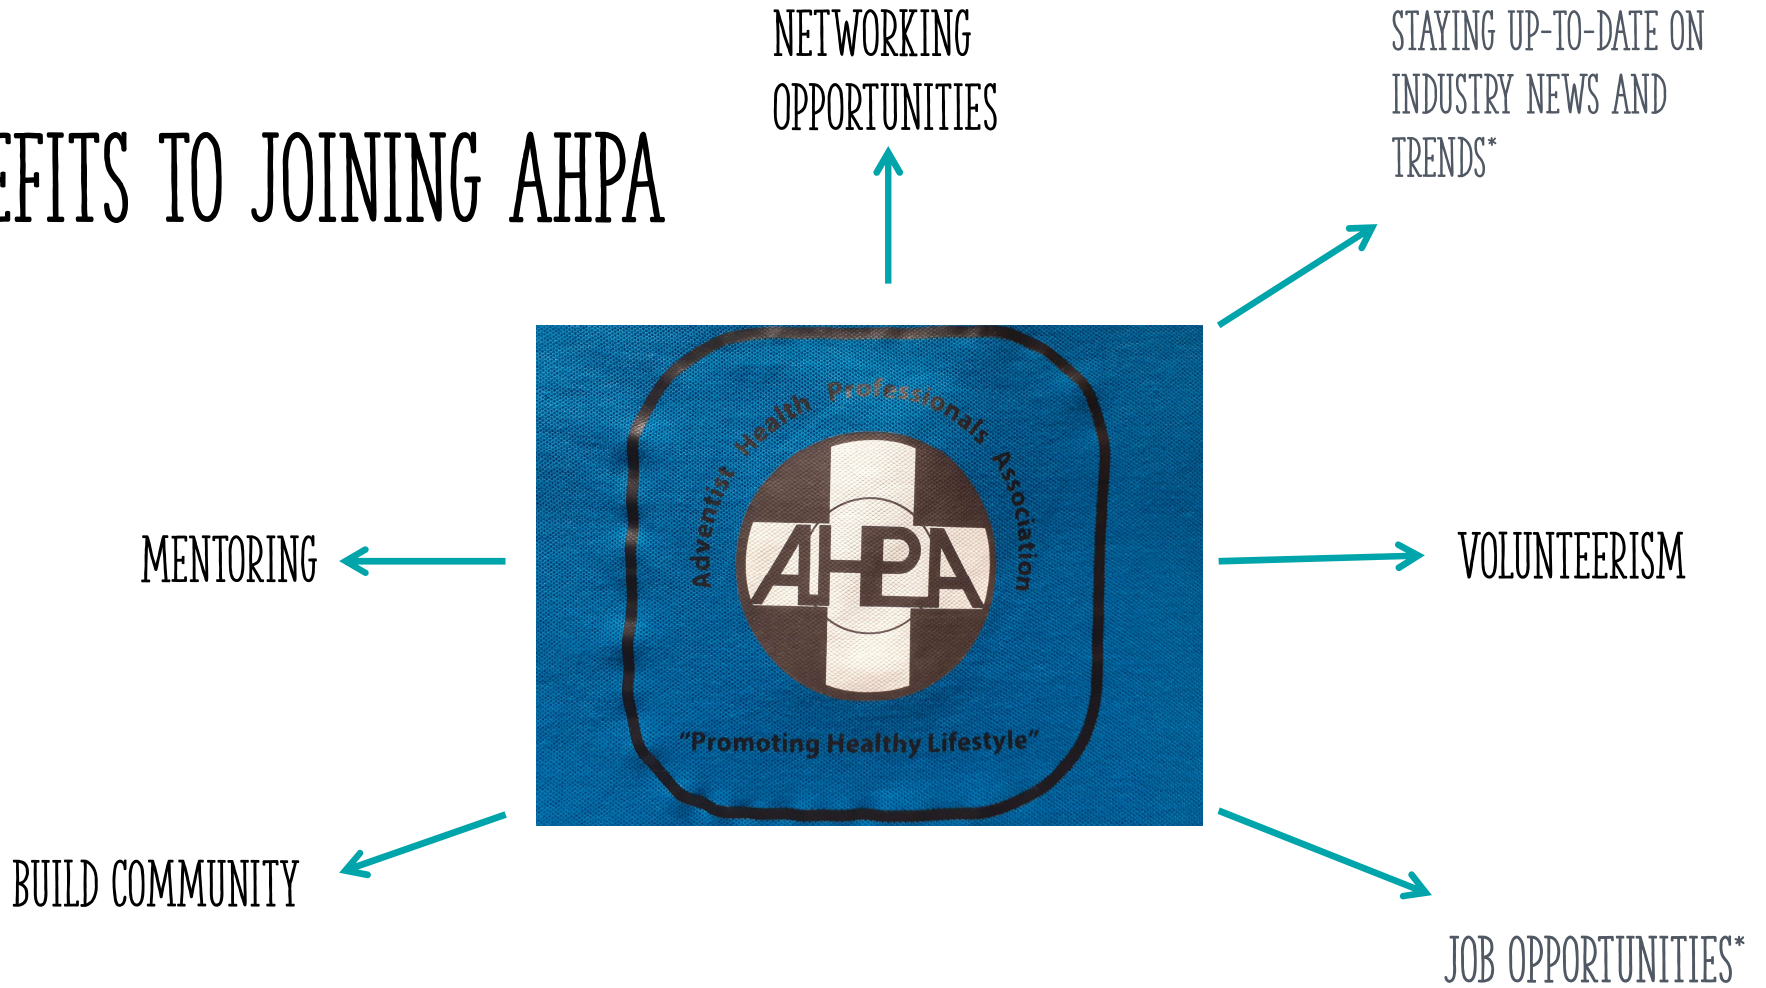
EFITS TO JOINING AHPA

NETWORKING OPPORTUNITIES

STAYING UP-TO-DATE ON INDUSTRY NEWS AND TRENDS*

Adventist Health Professionals Association

AHPA

"Promoting Healthy Lifestyle"

MENTORING

VOLUNTEERISM

BUILD COMMUNITY

JOB OPPORTUNITIES*